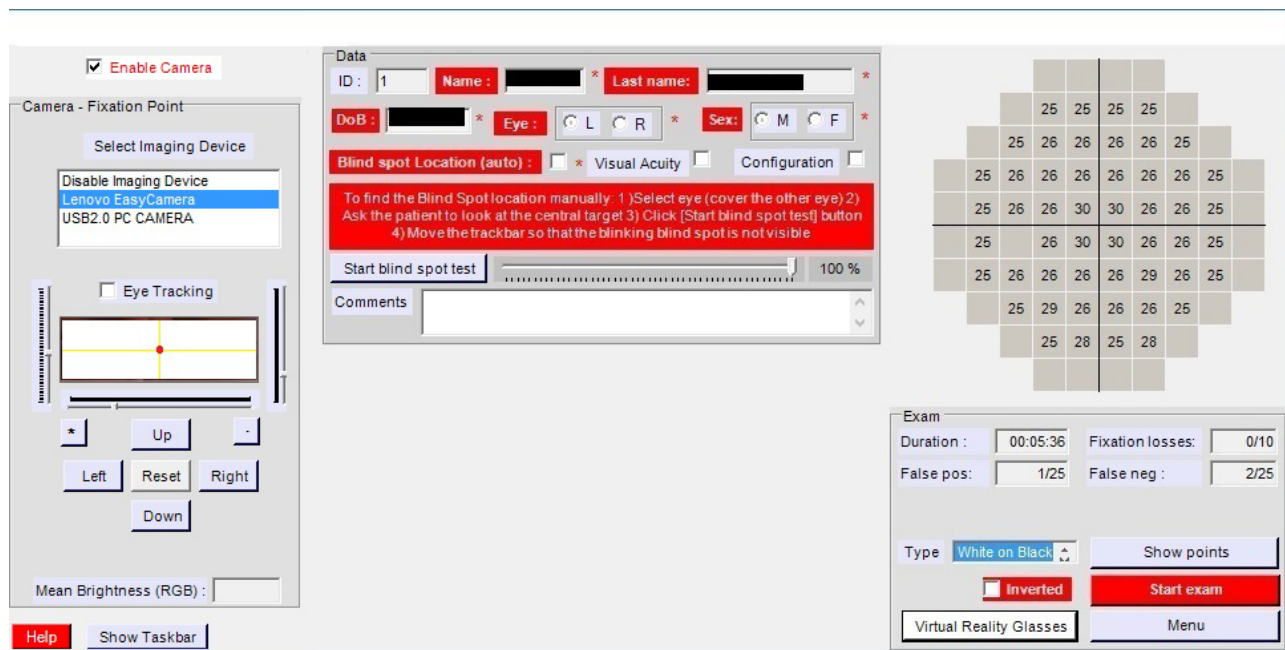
Enable Camera

Camera - Fixation Point

Select Imaging Device

Disable Imaging Device
Lenovo EasyCamera
USB2.0 PC CAMERA

Eye Tracking

*
Up
-
Left
Reset
Right
Down

Mean Brightness (RGB) :

Help
Show Taskbar

Data
ID : 1
Name : *
Last name: *
DoB : *
Eye : L R *
Sex: M F *
Blind spot Location (auto) : * Visual Acuity
Configuration

To find the Blind Spot location manually: 1 )Select eye (cover the other eye) 2) Ask the patient to look at the central target 3) Click [Start blind spot test] button 4) Move the trackbar so that the blinking blind spot is not visible

Start blind spot test
100 %

Comments

| | | | | | | | |
|---|---|---|---|---|---|---|---|
| | | 25 | 25 | 25 | 25 | | |
| | 25 | 26 | 26 | 26 | 26 | 25 | |
| 25 | 26 | 26 | 26 | 26 | 26 | 26 | 25 |
| 25 | 26 | 26 | 30 | 30 | 26 | 26 | 25 |
| 25 | | 26 | 30 | 30 | 26 | 26 | 25 |
| 25 | 26 | 26 | 26 | 26 | 29 | 26 | 25 |
| | 25 | 29 | 26 | 26 | 26 | 25 | |
| | | 25 | 28 | 25 | 28 | | |

Exam
Duration : 00:05:36
Fixation losses: 0/10
False pos: 1/25
False neg : 2/25

Type White on Black
Show points
Inverted
Start exam
Virtual Reality Glasses
Menu